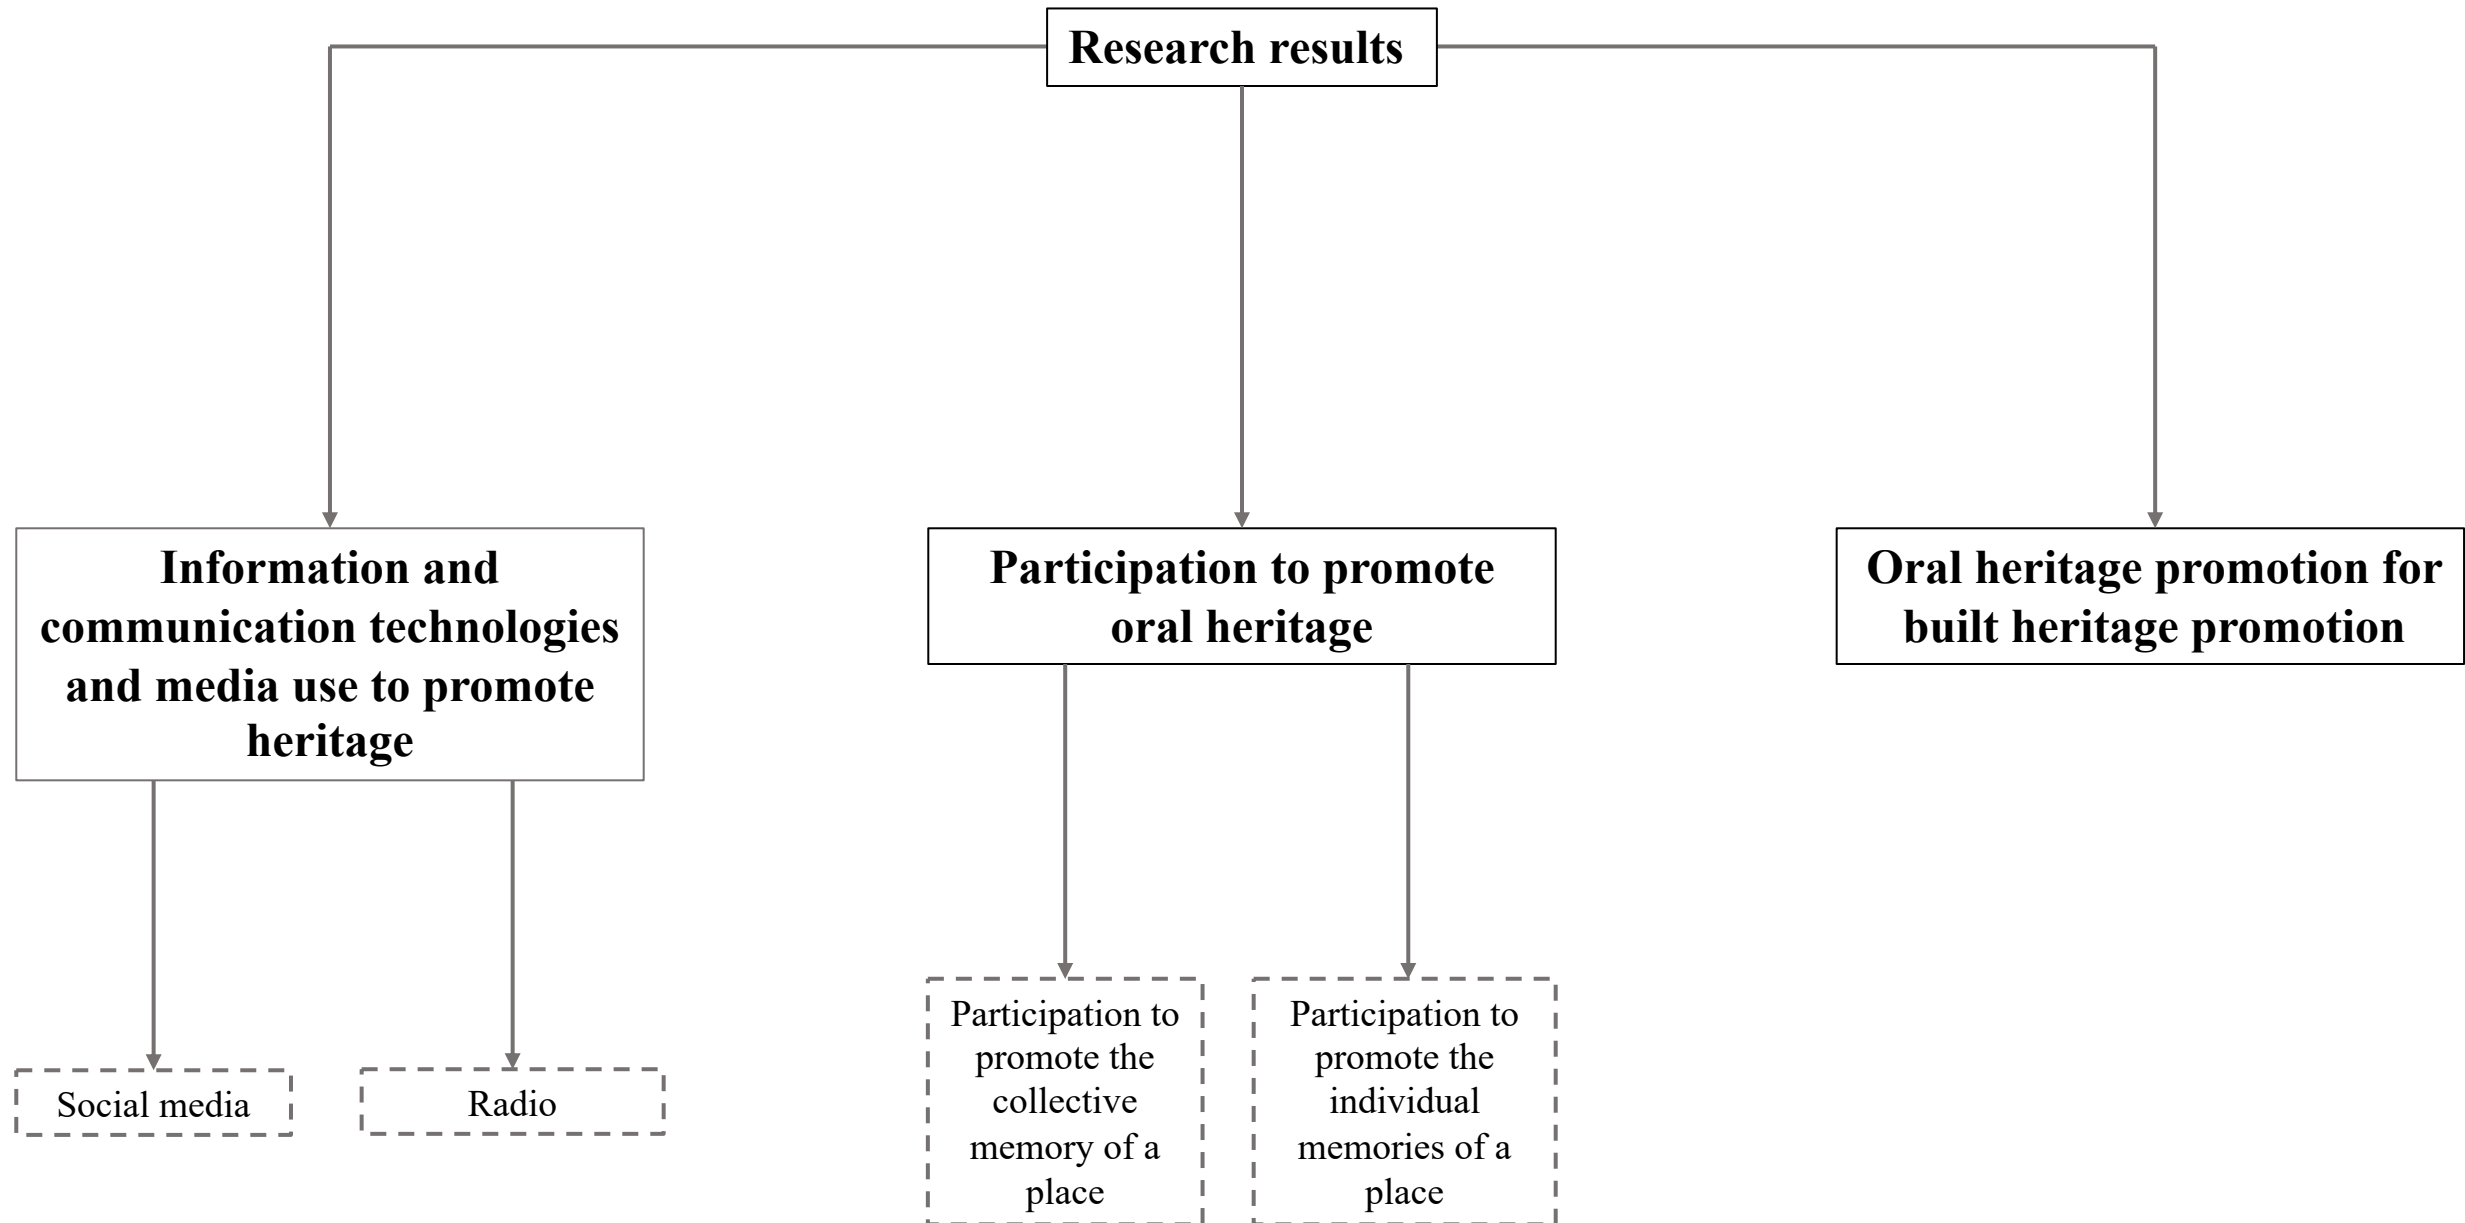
Research results

Information and communication technologies and media use to promote heritage

Participation to promote oral heritage

Oral heritage promotion for built heritage promotion

Social media

Radio

Participation to promote the collective memory of a place

Participation to promote the individual memories of a place